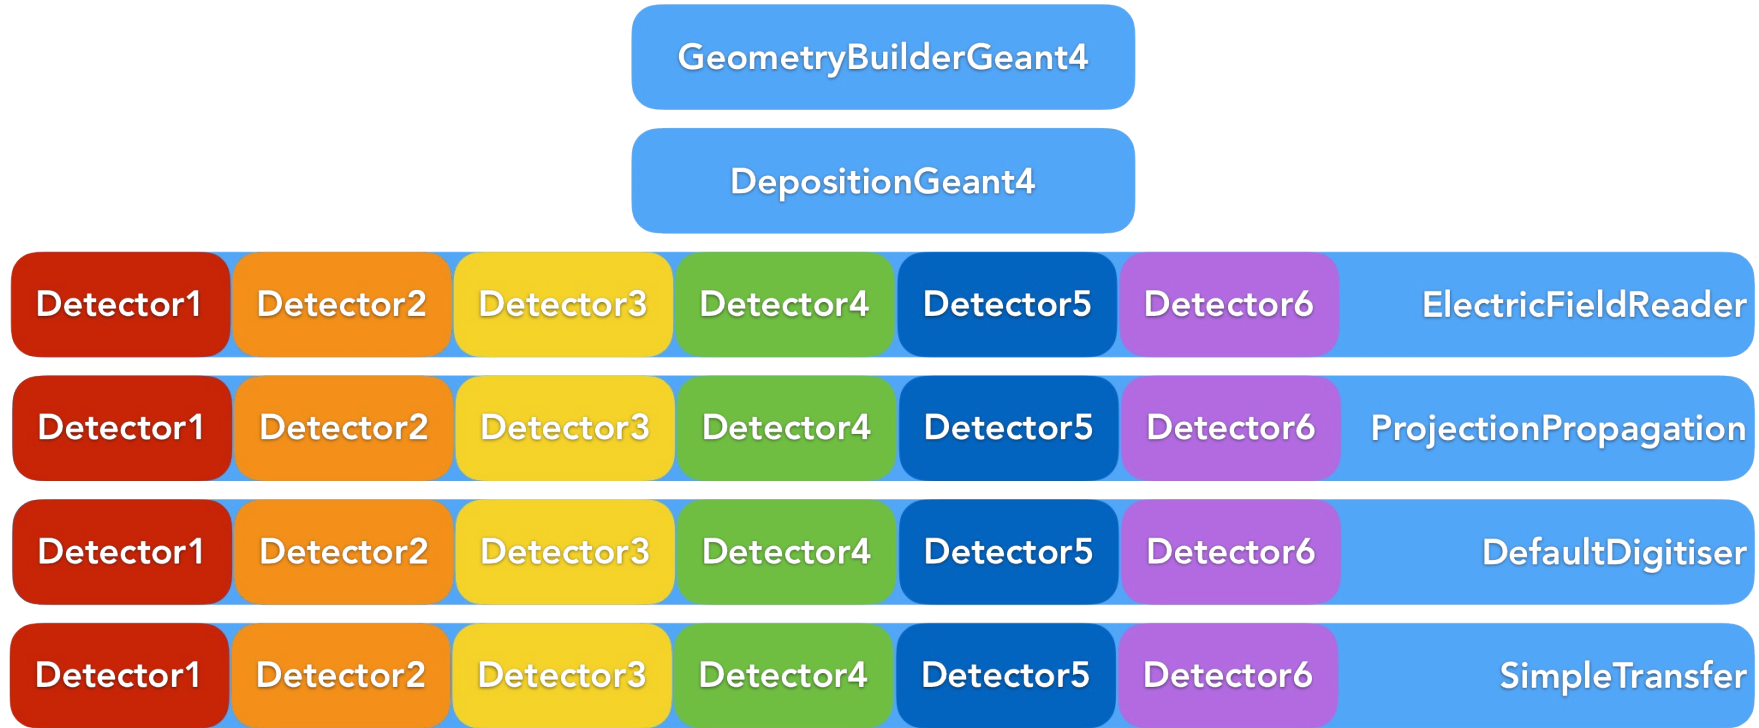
GeometryBuilderGeant4

DepositionGeant4

Detector1 Detector2 Detector3 Detector4 Detector5 Detector6 ElectricFieldReader

Detector1 Detector2 Detector3 Detector4 Detector5 Detector6 ProjectionPropagation

Detector1 Detector2 Detector3 Detector4 Detector5 Detector6 DefaultDigitiser

Detector1 Detector2 Detector3 Detector4 Detector5 Detector6 SimpleTransfer